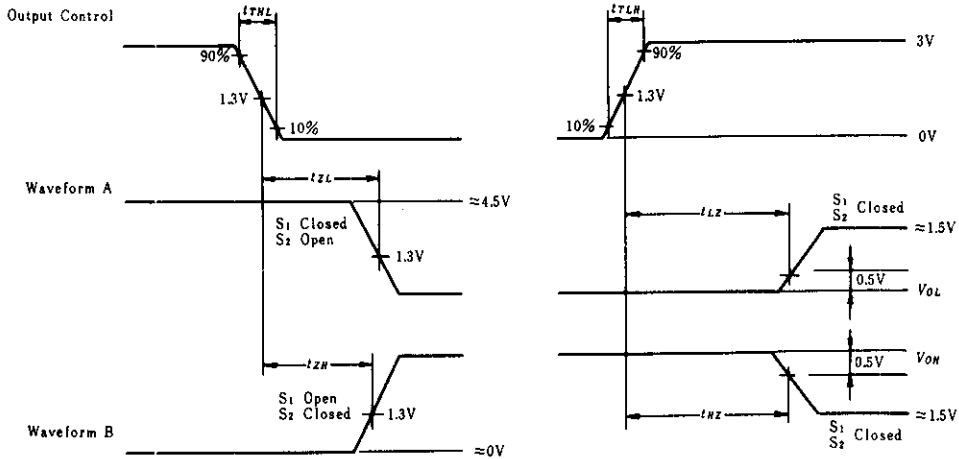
Output Control

$t_{THL}$

90%

1.3V

10%

Waveform A

$t_{ZL}$

≈4.5V

$S_1$ Closed
$S_2$ Open

1.3V

$t_{ZH}$

$S_1$ Open
$S_2$ Closed

1.3V

Waveform B

≈0V

$t_{TLH}$

3V

90%

1.3V

10%

0V

$t_{LZ}$

$S_1$
$S_2$ Closed

≈1.5V

0.5V

$V_{OL}$

0.5V

$V_{OH}$

$t_{HZ}$

≈1.5V

$S_1$
$S_2$ Closed